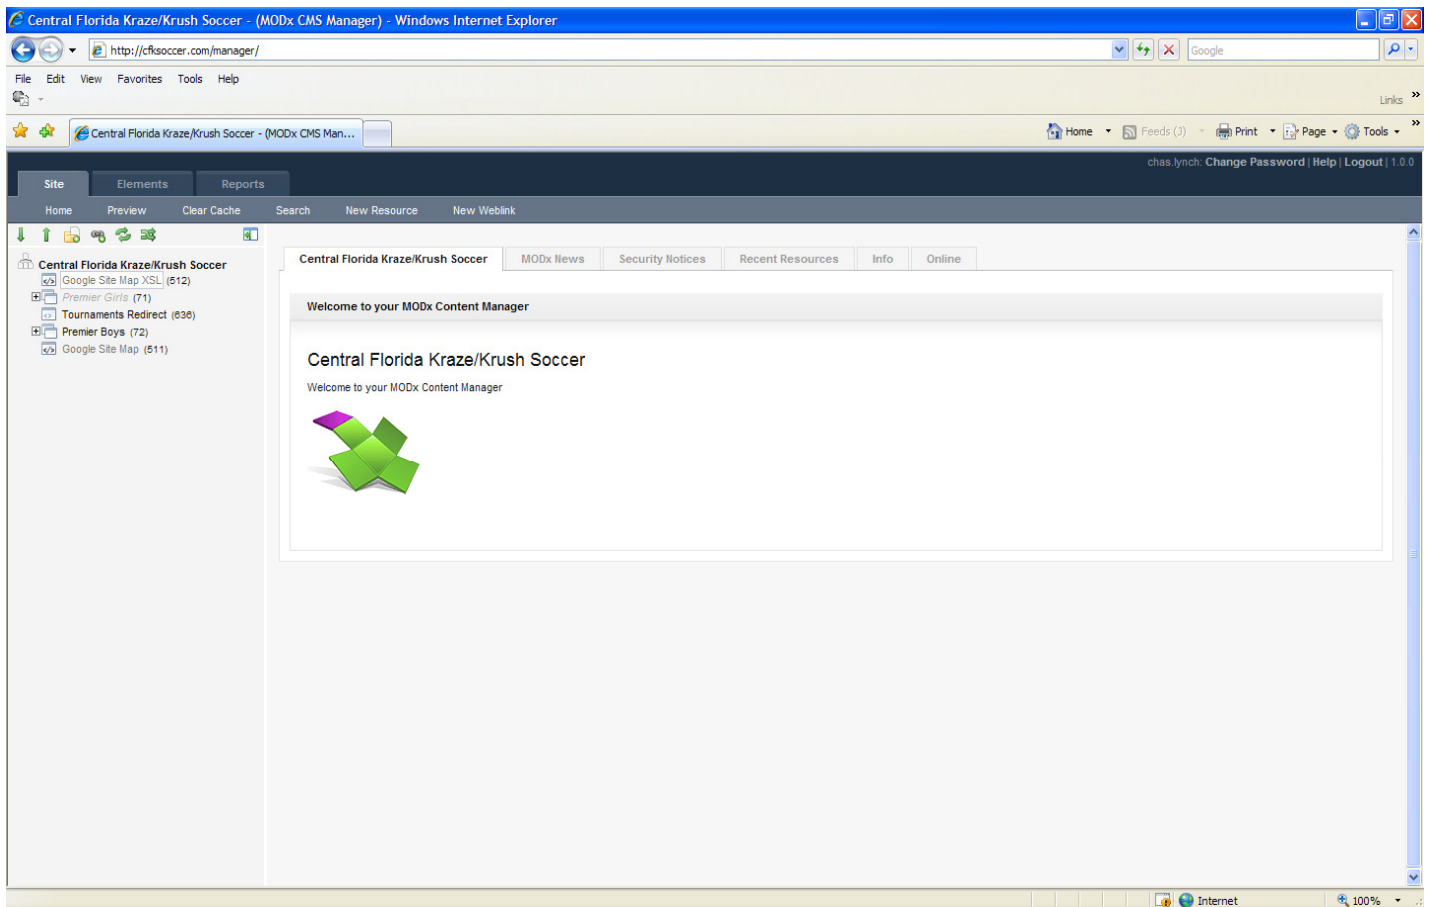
Central Florida Kraze/Krush Soccer - (MODx CMS Manager) - Windows Internet Explorer

http://cfksoccer.com/manager/

Google

File Edit View Favorites Tools Help

Links

Central Florida Kraze/Krush Soccer - (MODx CMS Man...

Home Feeds (3) Print Page Tools

chas.lynch: Change Password | Help | Logout | 1.0.0

Site Elements Reports

Home Preview Clear Cache Search New Resource New Weblink

Central Florida Kraze/Krush Soccer
Google Site Map XSL (512)
Premier Girls (71)
Tournaments Redirect (636)
Premier Boys (72)
Google Site Map (511)

Central Florida Kraze/Krush Soccer | MODx News | Security Notices | Recent Resources | Info | Online

Welcome to your MODx Content Manager

Central Florida Kraze/Krush Soccer

Welcome to your MODx Content Manager

Internet 100%